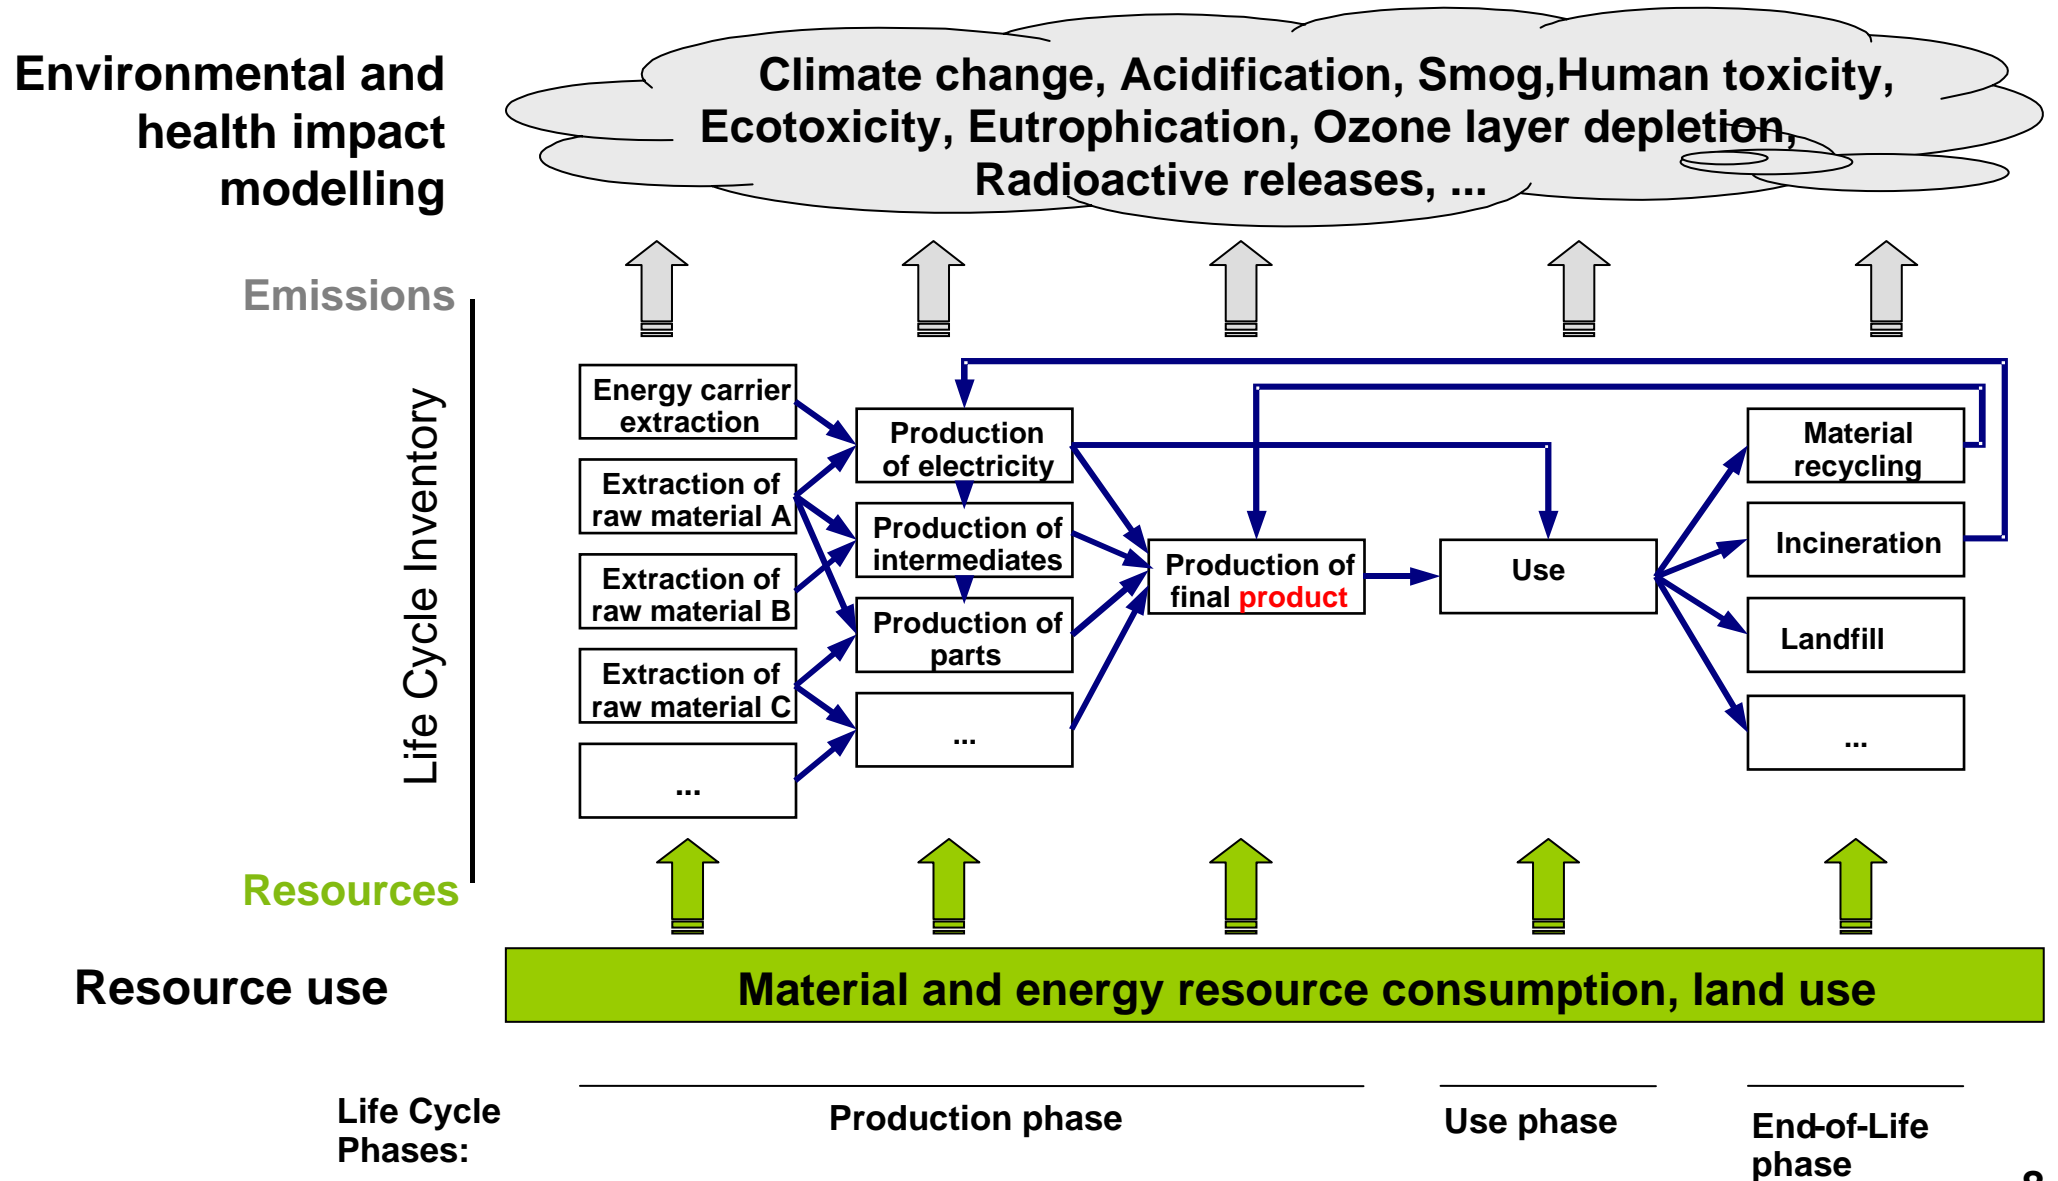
Environmental and health impact modelling

Climate change, Acidification, Smog,Human toxicity, Ecotoxicity, Eutrophication, Ozone layer depletion, Radioactive releases, ...

Emissions

Life Cycle Inventory

Energy carrier extraction

Extraction of raw material A

Extraction of raw material B

Extraction of raw material C

...

Production of electricity

Production of intermediates

Production of parts

...

Production of final product

Use

Material recycling

Incineration

Landfill

...

Resources

Resource use

Material and energy resource consumption, land use

Life Cycle Phases:

Production phase

Use phase

End-of-Life phase

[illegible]